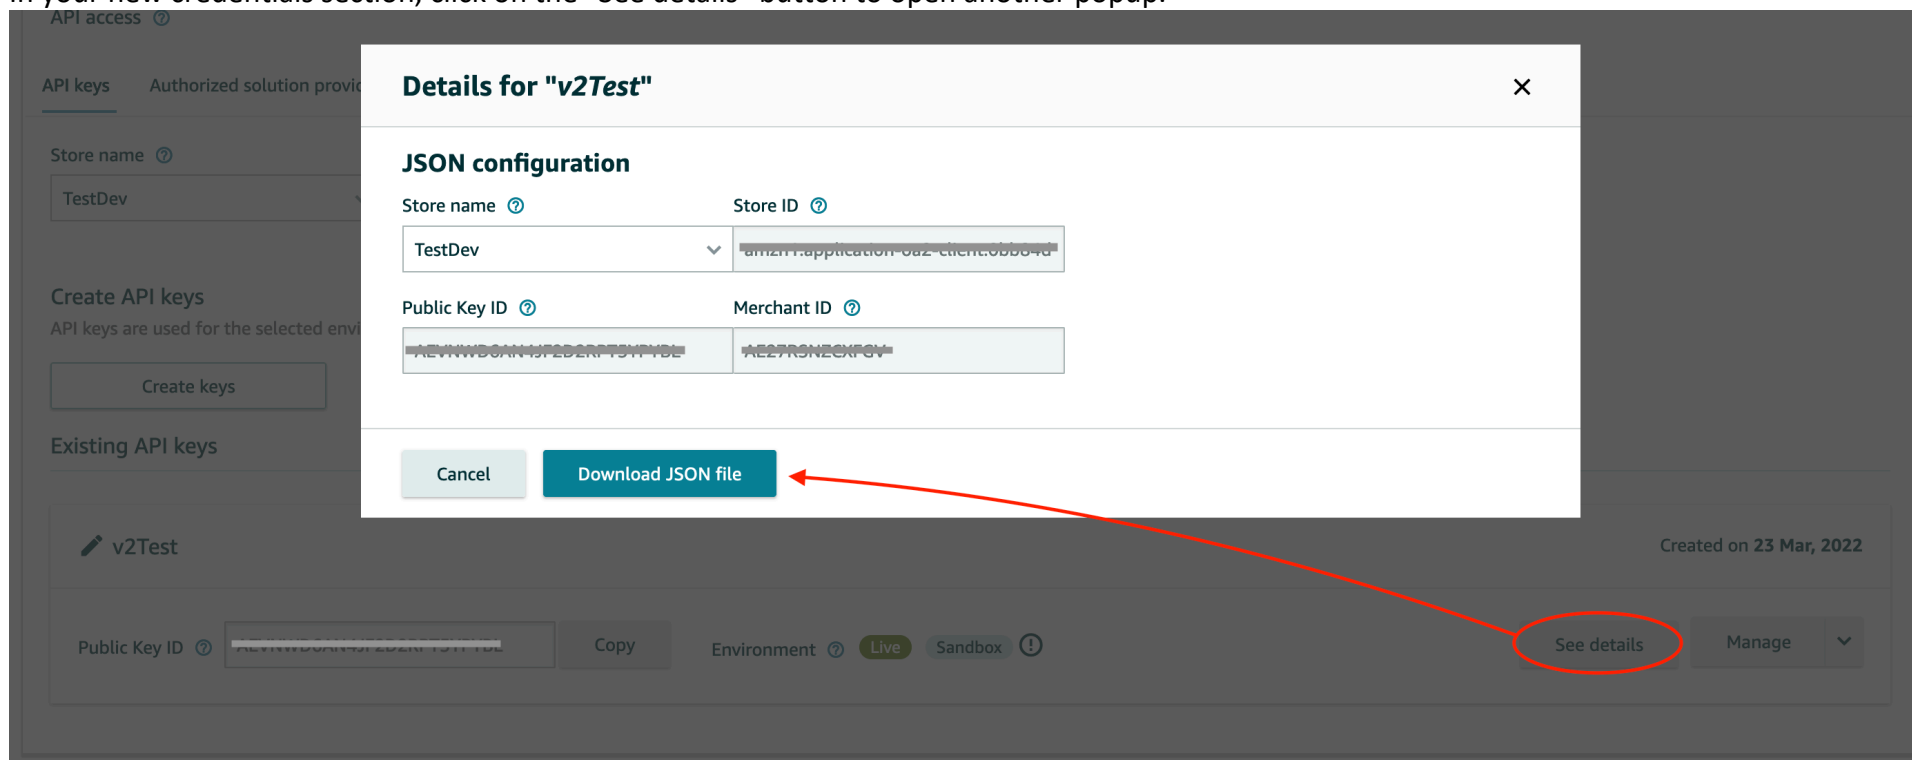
In your new credentials section, click on the "See details" button to open another popup.

API access

API keys
Authorized solution provi

Store name
TestDev

Create API keys
API keys are used for the selected envi

Create keys

Existing API keys

Details for "v2Test"

JSON configuration

Store name
TestDev

Store ID
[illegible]

Public Key ID
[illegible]

Merchant ID
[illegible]

Cancel
Download JSON file

v2Test
Created on 23 Mar, 2022

Public Key ID
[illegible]
Copy
Environment
Live
Sandbox
See details
Manage